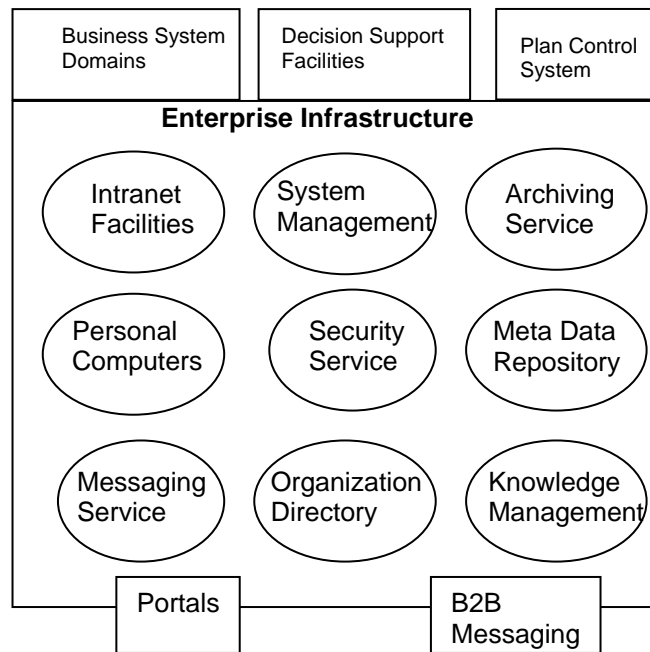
Business System Domains

Decision Support Facilities

Plan Control System

Enterprise Infrastructure

Intranet Facilities

System Management

Archiving Service

Personal Computers

Security Service

Meta Data Repository

Messaging Service

Organization Directory

Knowledge Management

Portals

B2B Messaging